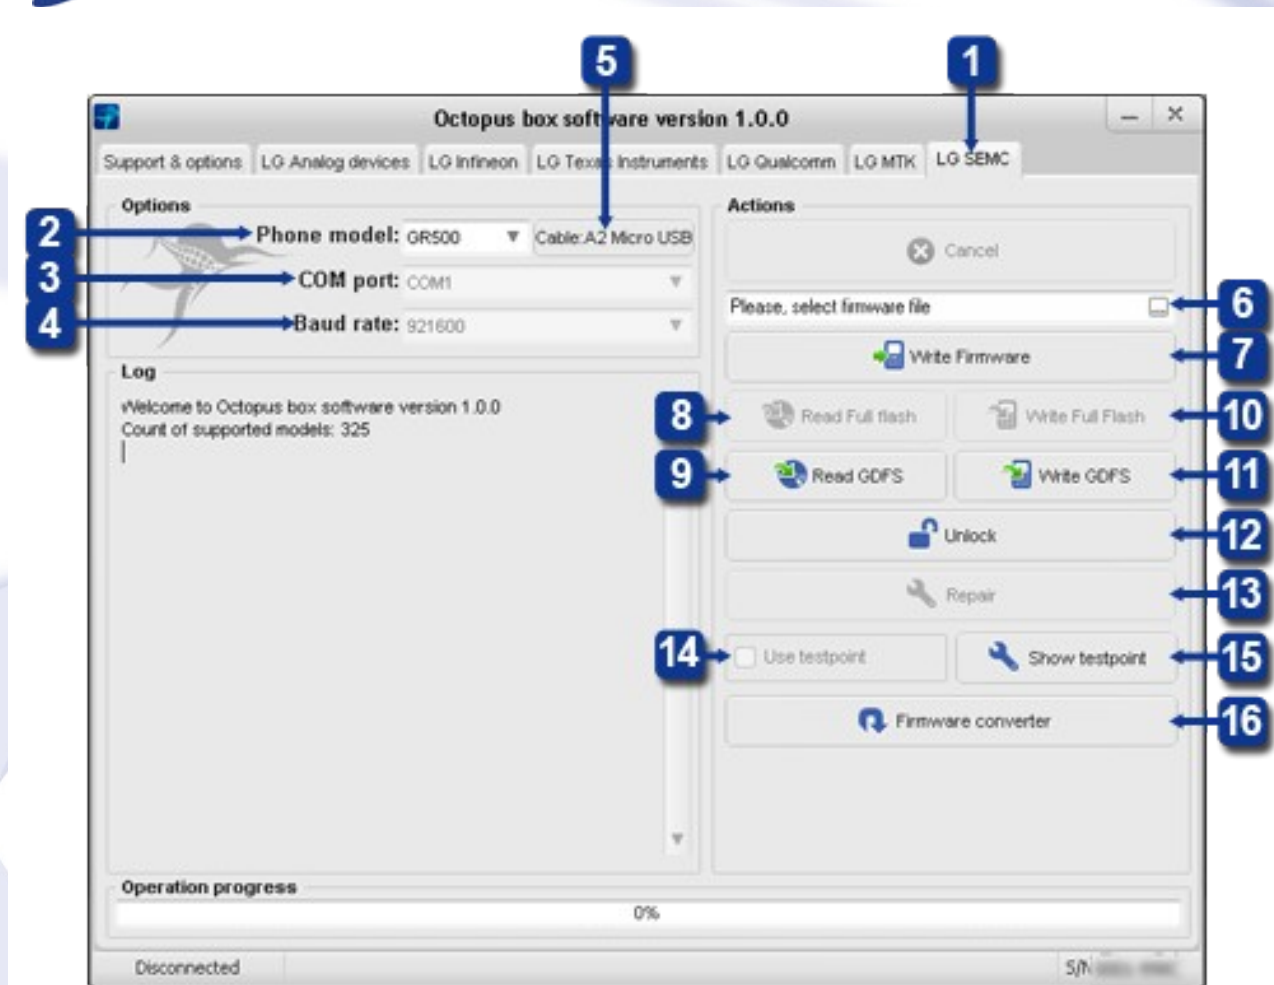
5
1
Octopus box soft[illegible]are version 1.0.0

Support & options | LG Analog devices | LG Infineon | LG Tex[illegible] Instruments | LG Qualcomm | LG MTK | LG SEMC

Options
2 Phone model: GR500
Cable:A2 Micro USB
3 COM port: COM1
4 Baud rate: 921600

Log
Welcome to Octopus box software version 1.0.0
Count of supported models: 325

Actions
Cancel
Please, select firmware file 6
Write Firmware 7
8 Read Full flash
Write Full Flash 10
9 Read GDFS
Write GDFS 11
Unlock 12
Repair 13
14 Use testpoint
Show testpoint 15
Firmware converter 16

Operation progress
0%

Disconnected
S/N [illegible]